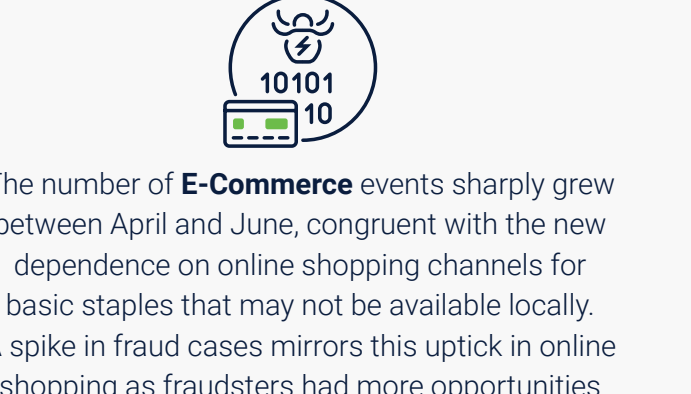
10101
10

he number of **E-Commerce** events sharply grew between April and June, congruent with the new dependence on online shopping channels for basic staples that may not be available locally. spike in fraud cases mirrors this uptick in online shopping as fraudsters had more opportunities